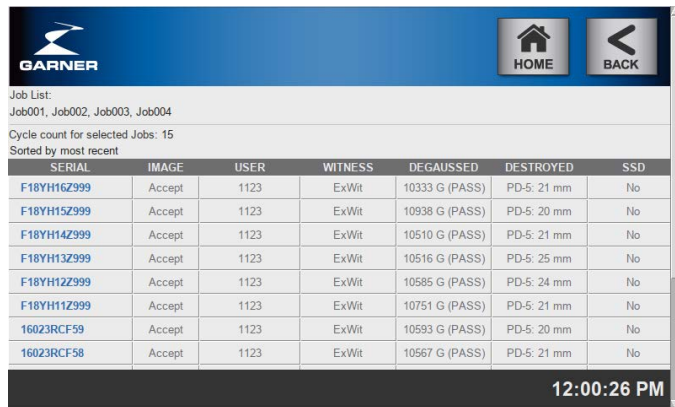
GARNER

HOME

BACK

Job List:
Job001, Job002, Job003, Job004

Cycle count for selected Jobs: 15
Sorted by most recent

| SERIAL | IMAGE | USER | WITNESS | DEGAUSSED | DESTROYED | SSD |
|---|---|---|---|---|---|---|
| F18YH16Z999 | Accept | 1123 | ExWit | 10333 G (PASS) | PD-5: 21 mm | No |
| F18YH15Z999 | Accept | 1123 | ExWit | 10938 G (PASS) | PD-5: 20 mm | No |
| F18YH14Z999 | Accept | 1123 | ExWit | 10510 G (PASS) | PD-5: 21 mm | No |
| F18YH13Z999 | Accept | 1123 | ExWit | 10516 G (PASS) | PD-5: 25 mm | No |
| F18YH12Z999 | Accept | 1123 | ExWit | 10585 G (PASS) | PD-5: 24 mm | No |
| F18YH11Z999 | Accept | 1123 | ExWit | 10751 G (PASS) | PD-5: 21 mm | No |
| 16023RCF59 | Accept | 1123 | ExWit | 10593 G (PASS) | PD-5: 20 mm | No |
| 16023RCF58 | Accept | 1123 | ExWit | 10567 G (PASS) | PD-5: 21 mm | No |

12:00:26 PM